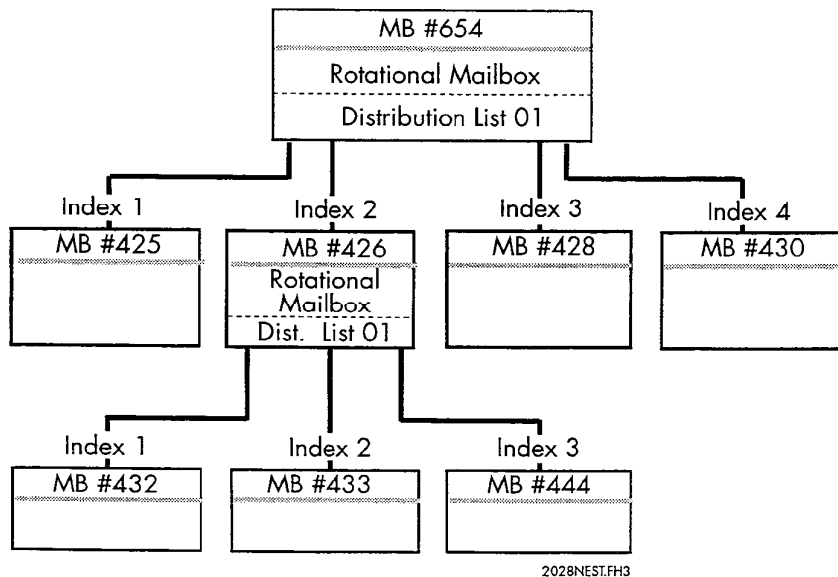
MB #654
Rotational Mailbox
Distribution List 01

Index 1
MB #425

Index 2
MB #426
Rotational Mailbox
Dist. List 01

Index 3
MB #428

Index 4
MB #430

Index 1
MB #432

Index 2
MB #433

Index 3
MB #444

2028NEST.FH3